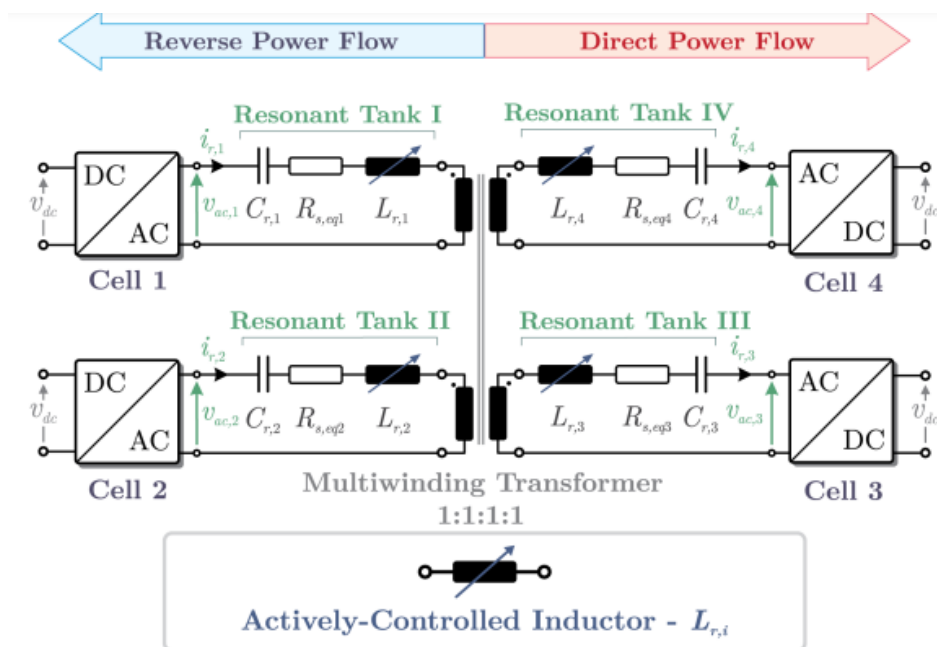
Reverse Power Flow
Direct Power Flow

Resonant Tank I
Resonant Tank IV

$i_{r,1}$
$i_{r,4}$

DC
AC
$v_{dc}$
$v_{ac,1}$
$C_{r,1}$
$R_{s,eq1}$
$L_{r,1}$

$L_{r,4}$
$R_{s,eq4}$
$C_{r,4}$
$v_{ac,4}$
AC
DC
$v_{dc}$

Cell 1
Cell 4

Resonant Tank II
Resonant Tank III

$i_{r,2}$
$i_{r,3}$

DC
AC
$v_{dc}$
$v_{ac,2}$
$C_{r,2}$
$R_{s,eq2}$
$L_{r,2}$

$L_{r,3}$
$R_{s,eq3}$
$C_{r,3}$
$v_{ac,3}$
AC
DC
$v_{dc}$

Cell 2
Multiwinding Transformer
1:1:1:1
Cell 3

Actively-Controlled Inductor - $L_{r,i}$